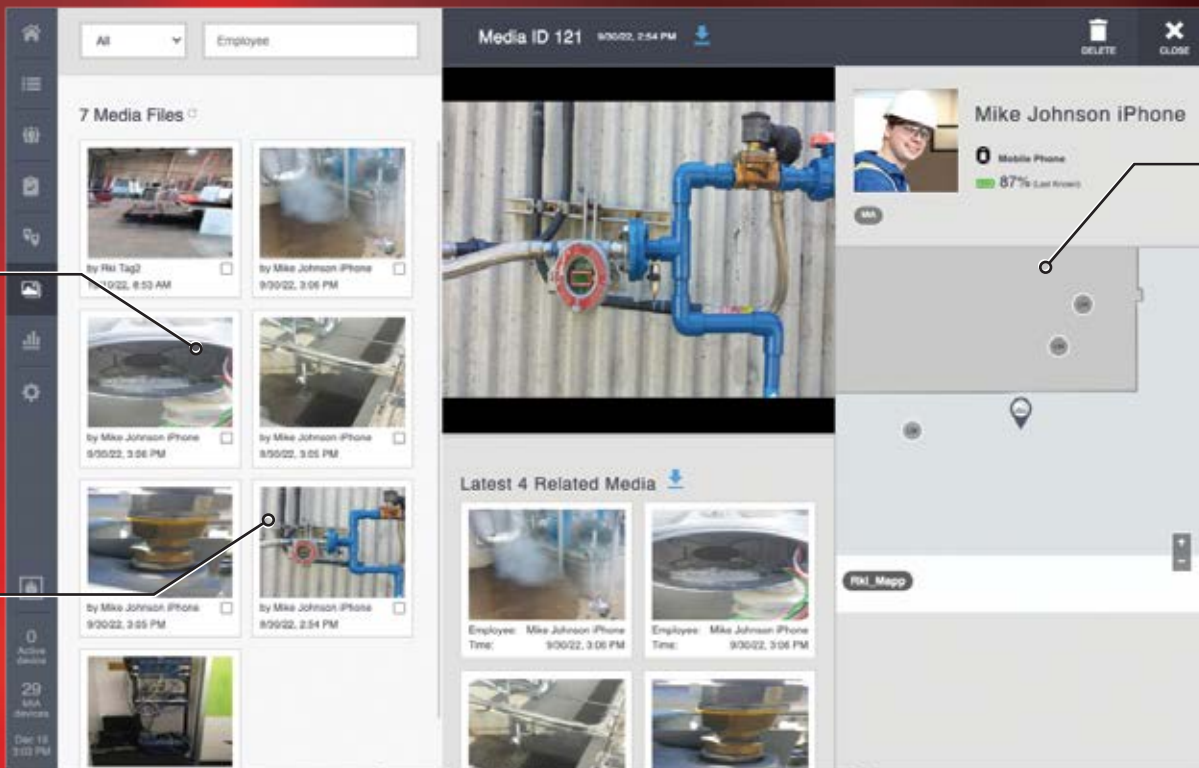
All

Employee

7 Media Files

by Rki Tag2
9/30/22, 6:53 AM

by Mike Johnson iPhone
9/30/22, 3:06 PM

by Mike Johnson iPhone
9/30/22, 3:06 PM

by Mike Johnson iPhone
9/30/22, 3:05 PM

by Mike Johnson iPhone
9/30/22, 3:05 PM

by Mike Johnson iPhone
9/30/22, 2:54 PM

0
Active devices

29
MIA devices

Dec 15
3:03 PM

Media ID 121 9/30/22, 2:54 PM

DELETE

CLOSE

Mike Johnson iPhone

Mobile Phone

87% (Last Known)

MIA

Rki_Mapp

Latest 4 Related Media

Employee: Mike Johnson iPhone
Time: 9/30/22, 3:06 PM

Employee: Mike Johnson iPhone
Time: 9/30/22, 3:06 PM